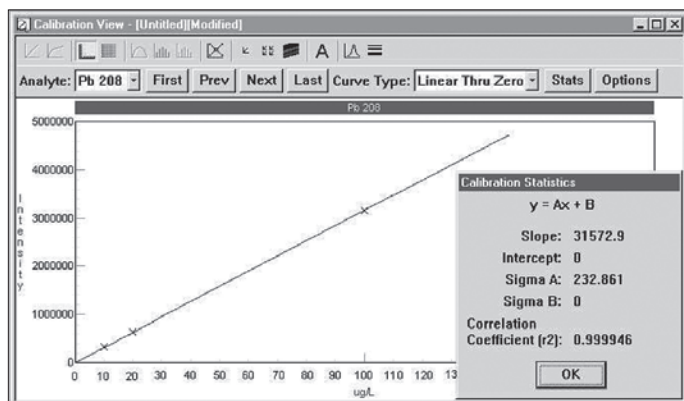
Calibration View - [Untitled][Modified]

A

Analyte: Pb 208 First Prev Next Last Curve Type: Linear Thru Zero Stats Options

Pb 208

5000000
4000000
3000000
2000000
1000000
0

Intensity

0 10 20 30 40 50 60 70 80 90 100 110 120 13

ug/L

Calibration Statistics

y = Ax + B

Slope: 31572.9
Intercept: 0
Sigma A: 232.861
Sigma B: 0
Correlation Coefficient (r2): 0.999946

OK